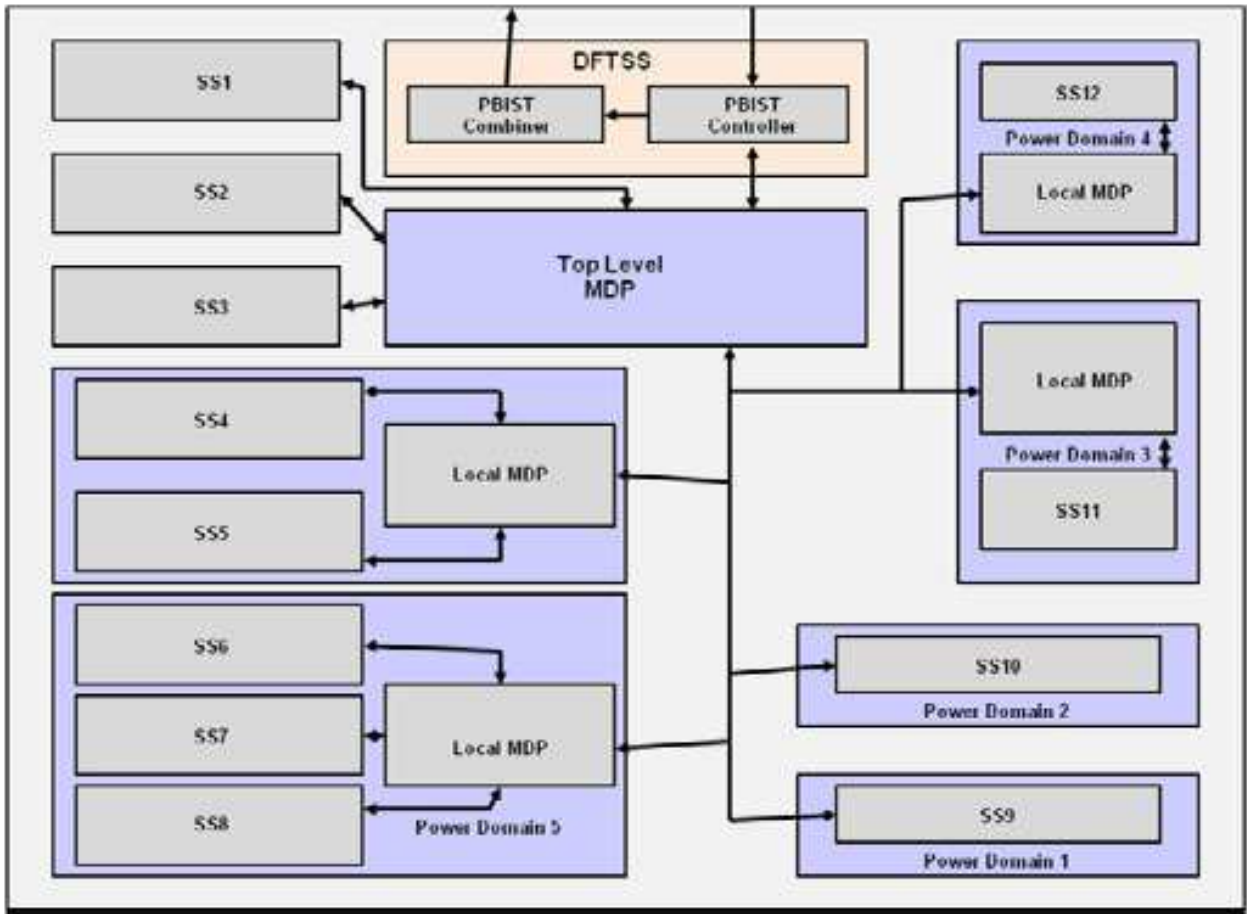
SS1

DFTSS

PBIST Combiner

PBIST Controller

SS12

Power Domain 4

Local MDP

SS2

Top Level MDP

SS3

Local MDP

Power Domain 3

SS11

SS4

Local MDP

SS5

SS6

SS7

Local MDP

SS8

Power Domain 5

SS10

Power Domain 2

SS9

Power Domain 1